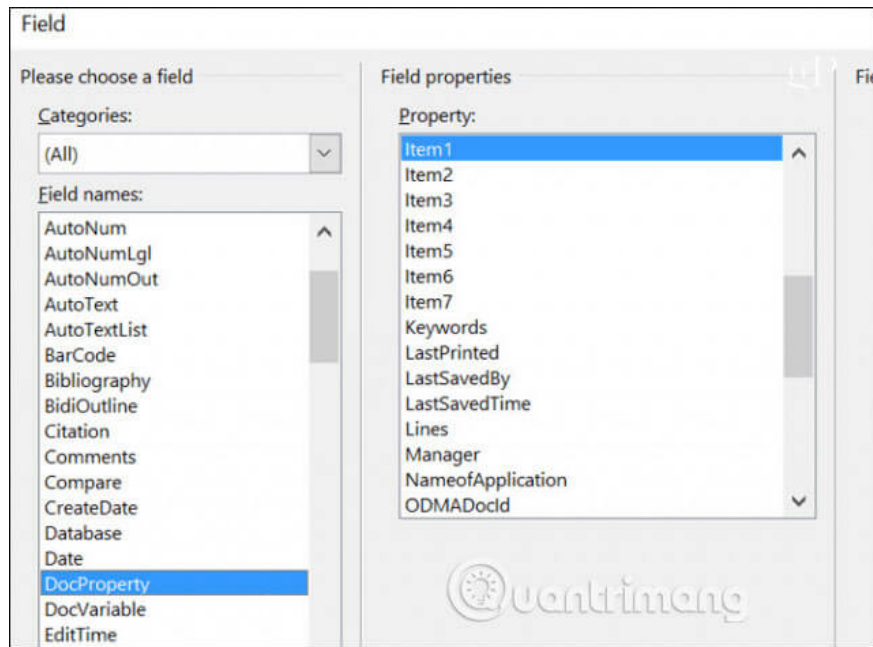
Field

Please choose a field

Categories:

(All)

Field names:

AutoNum
AutoNumLgl
AutoNumOut
AutoText
AutoTextList
BarCode
Bibliography
BidiOutline
Citation
Comments
Compare
CreateDate
Database
Date
DocProperty
DocVariable
EditTime

Field properties

Property:

Item1
Item2
Item3
Item4
Item5
Item6
Item7
Keywords
LastPrinted
LastSavedBy
LastSavedTime
Lines
Manager
NameofApplication
ODMADocId

Fi

Quantrimang